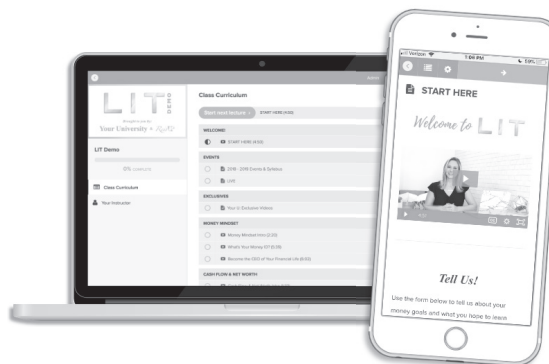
LIT DEMO

Brought to you by
Your University + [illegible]

LIT Demo

0% COMPLETE

Class Curriculum

Your Instructor

Class Curriculum

Start next lecture

START HERE (4:50)

WELCOME

START HERE (4:50)

EVENTS

2018 - 2019 Events & Syllabus

LIVE

EXCLUSIVES

Your U Exclusive Videos

MONEY MINDSET

Money Mindset Intro (2:20)

What's Your Money IQ? (3:39)

Become the CEO of Your Financial Life (6:55)

CASH FLOW & NET WORTH

Verizon

7:06 PM

59%

START HERE

Welcome to LIT

Tell Us!

Use the form below to tell us about your money goals and what you hope to learn